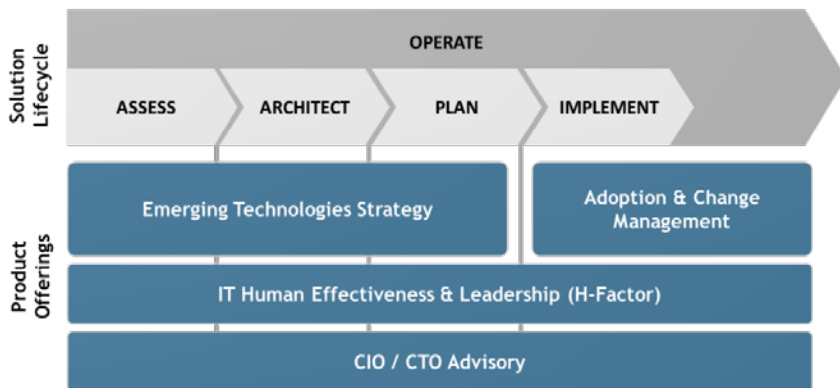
Solution Lifecycle

OPERATE

ASSESS

ARCHITECT

PLAN

IMPLEMENT

Product Offerings

Emerging Technologies Strategy

Adoption & Change Management

IT Human Effectiveness & Leadership (H-Factor)

CIO / CTO Advisory